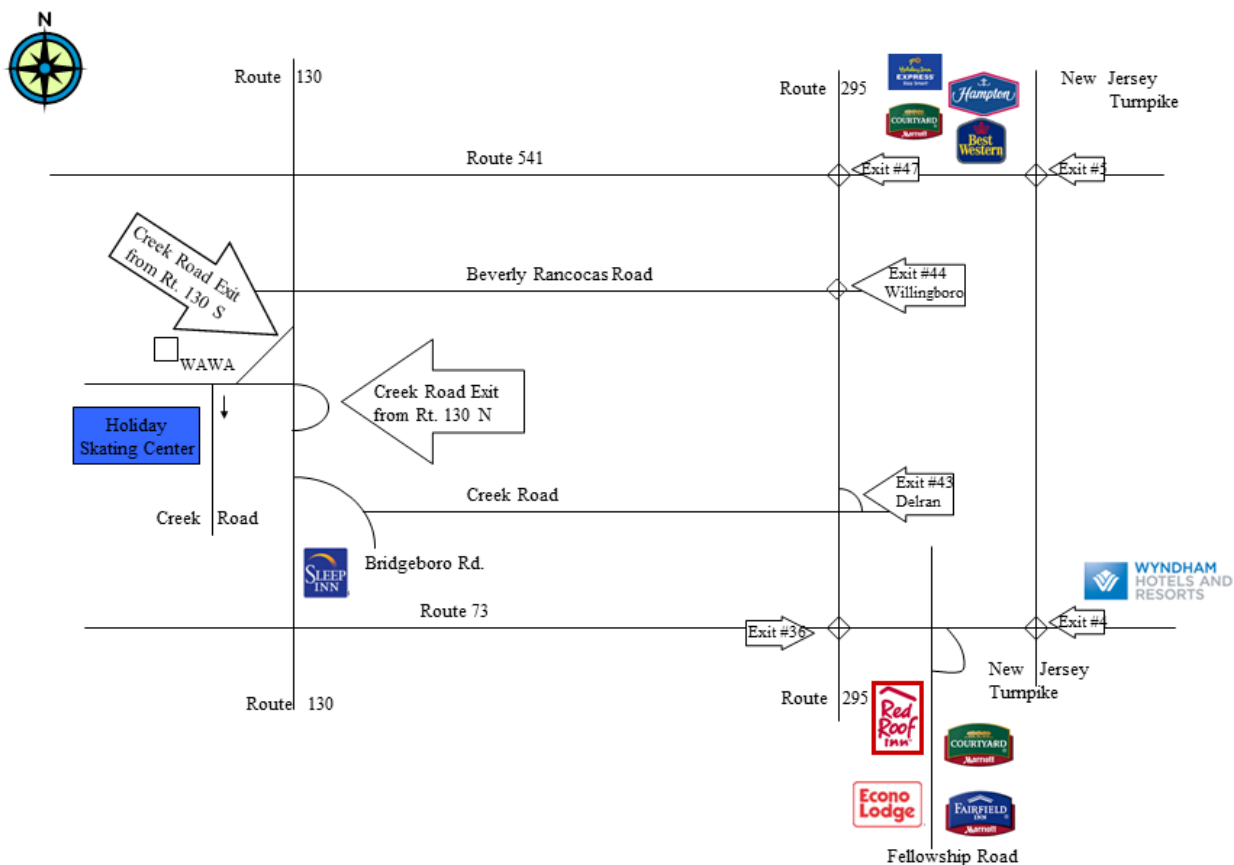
N

Route 130

Route 295

Holiday Inn EXPRESS

Hampton

COURTYARD Marriott

Best Western

New Jersey Turnpike

Route 541

Exit #47

Exit #5

Creek Road Exit from Rt. 130 S

Beverly Rancocas Road

Exit #44 Willingboro

WAWA

Creek Road Exit from Rt. 130 N

Holiday Skating Center

Creek Road

Exit #43 Delran

Creek Road

SLEEP INN

Bridgeboro Rd.

WYNDHAM HOTELS AND RESORTS

Route 73

Exit #36

Exit #4

New Jersey Turnpike

Route 130

Route 295

Red Roof Inn

COURTYARD Marriott

Econo Lodge

FAIRFIELD INN Marriott

Fellowship Road